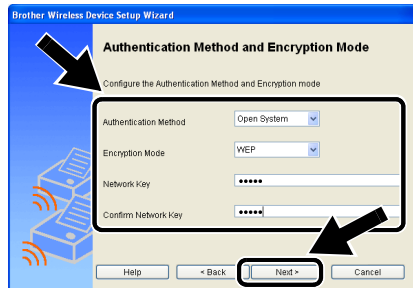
Brother Wireless Device Setup Wizard

Authentication Method and Encryption Mode

Configure the Authentication Method and Encryption mode

Authentication Method
Open System

Encryption Mode
WEP

Network Key
•••••

Confirm Network Key
•••••

Help
< Back
Next >
Cancel